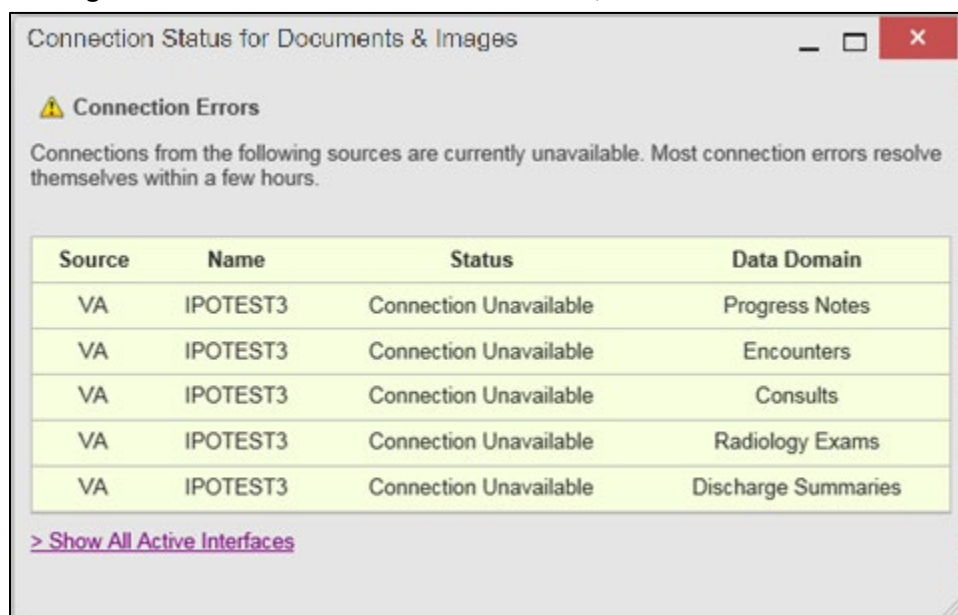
Connection Status for Documents & Images

Connection Errors

Connections from the following sources are currently unavailable. Most connection errors resolve themselves within a few hours.

| Source | Name | Status | Data Domain |
|---|---|---|---|
| VA | IPOTEST3 | Connection Unavailable | Progress Notes |
| VA | IPOTEST3 | Connection Unavailable | Encounters |
| VA | IPOTEST3 | Connection Unavailable | Consults |
| VA | IPOTEST3 | Connection Unavailable | Radiology Exams |
| VA | IPOTEST3 | Connection Unavailable | Discharge Summaries |

> Show All Active Interfaces